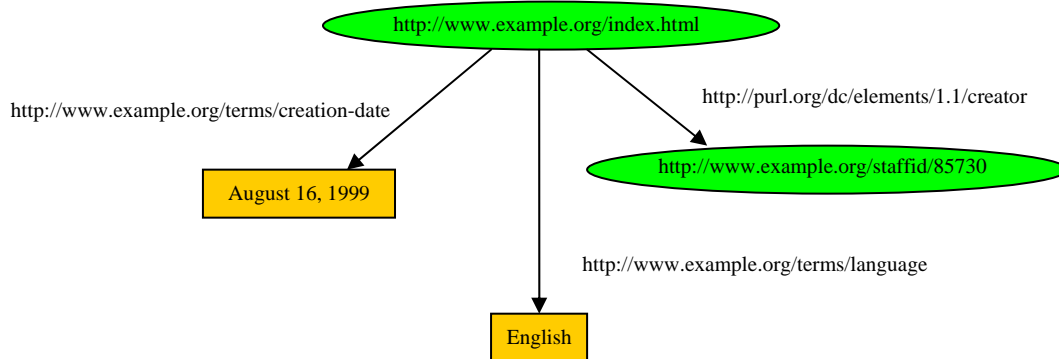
http://www.example.org/index.html

http://www.example.org/terms/creation-date

http://purl.org/dc/elements/1.1/creator

August 16, 1999

http://www.example.org/staffid/85730

http://www.example.org/terms/language

English